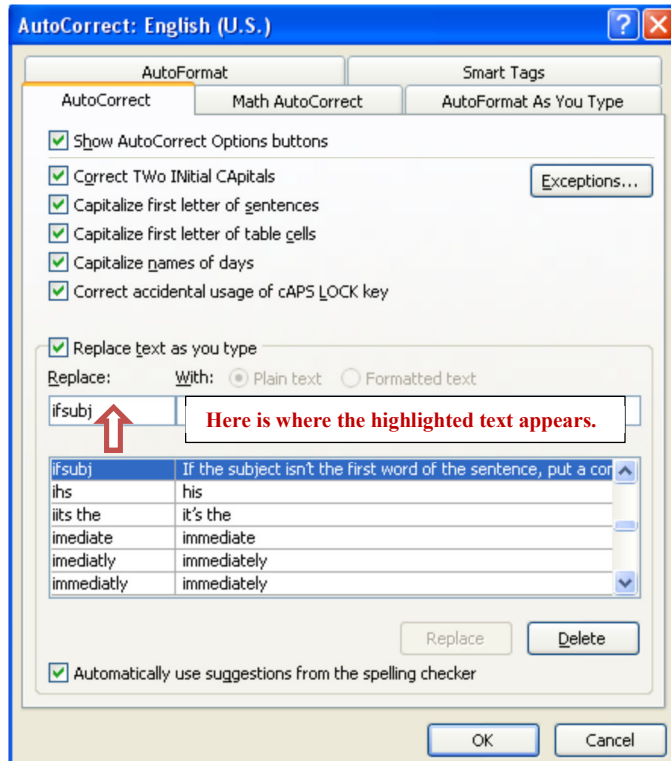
AutoCorrect: English (U.S.)

AutoFormat
Smart Tags
AutoCorrect
Math AutoCorrect
AutoFormat As You Type

Show AutoCorrect Options buttons

Correct TWo INitial CApitals
Exceptions...
Capitalize first letter of sentences
Capitalize first letter of table cells
Capitalize names of days
Correct accidental usage of cAPS LOCK key

Replace text as you type
Replace:
With:
Plain text
Formatted text
ifsubj
Here is where the highlighted text appears.

| | |
|---|---|
| ifsubj | If the subject isn't the first word of the sentence, put a co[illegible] |
| ihs | his |
| iits the | it's the |
| imediate | immediate |
| imediatly | immediately |
| immediatly | immediately |

Replace
Delete

Automatically use suggestions from the spelling checker

OK
Cancel